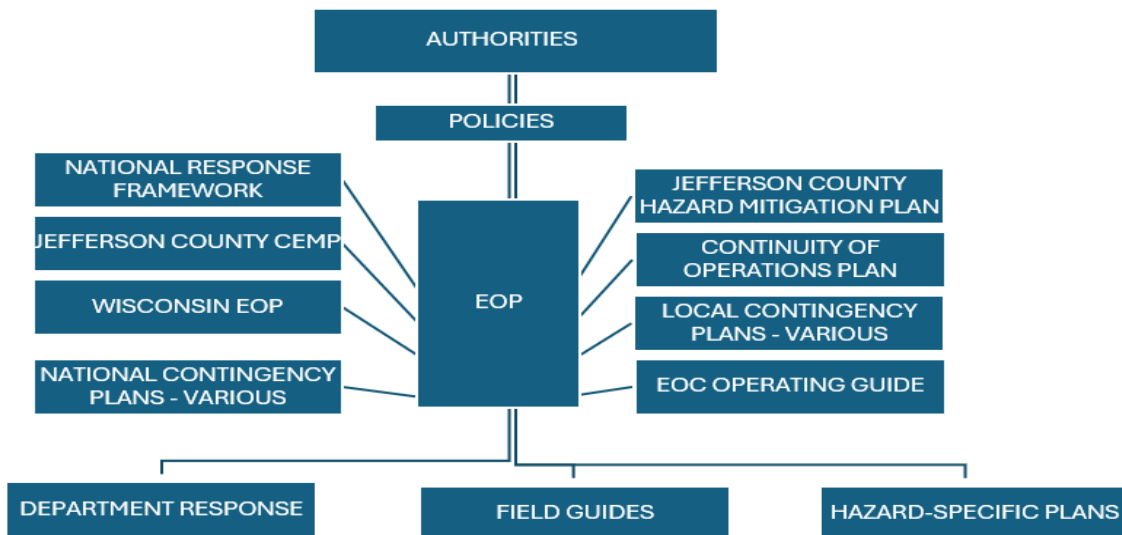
AUTHORITIES

POLICIES

NATIONAL RESPONSE FRAMEWORK

JEFFERSON COUNTY CEMP

WISCONSIN EOP

NATIONAL CONTINGENCY PLANS - VARIOUS

EOP

JEFFERSON COUNTY HAZARD MITIGATION PLAN

CONTINUITY OF OPERATIONS PLAN

LOCAL CONTINGENCY PLANS - VARIOUS

EOC OPERATING GUIDE

DEPARTMENT RESPONSE

FIELD GUIDES

HAZARD-SPECIFIC PLANS